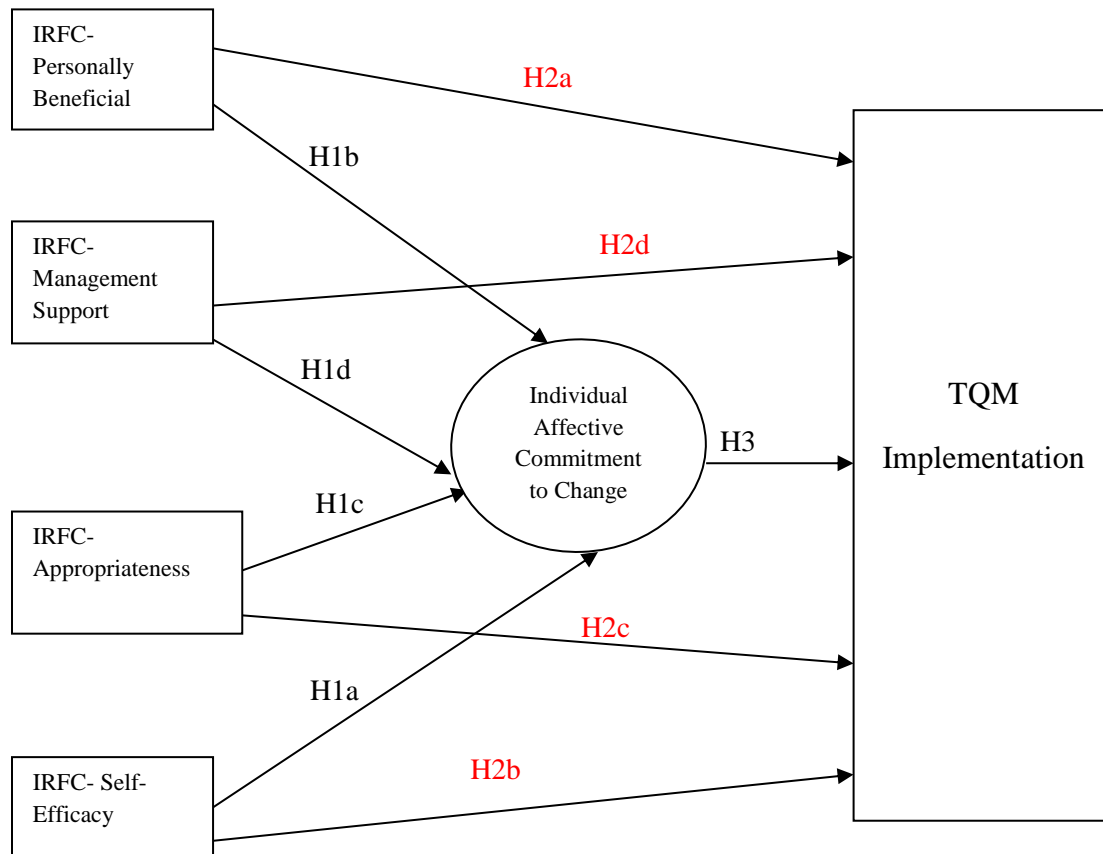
IRFC-Personally Beneficial

H2a

H1b

IRFC-Management Support

H2d

H1d

Individual Affective Commitment to Change

H3

TQM Implementation

IRFC-Appropriateness

H1c

H2c

H1a

IRFC- Self-Efficacy

H2b